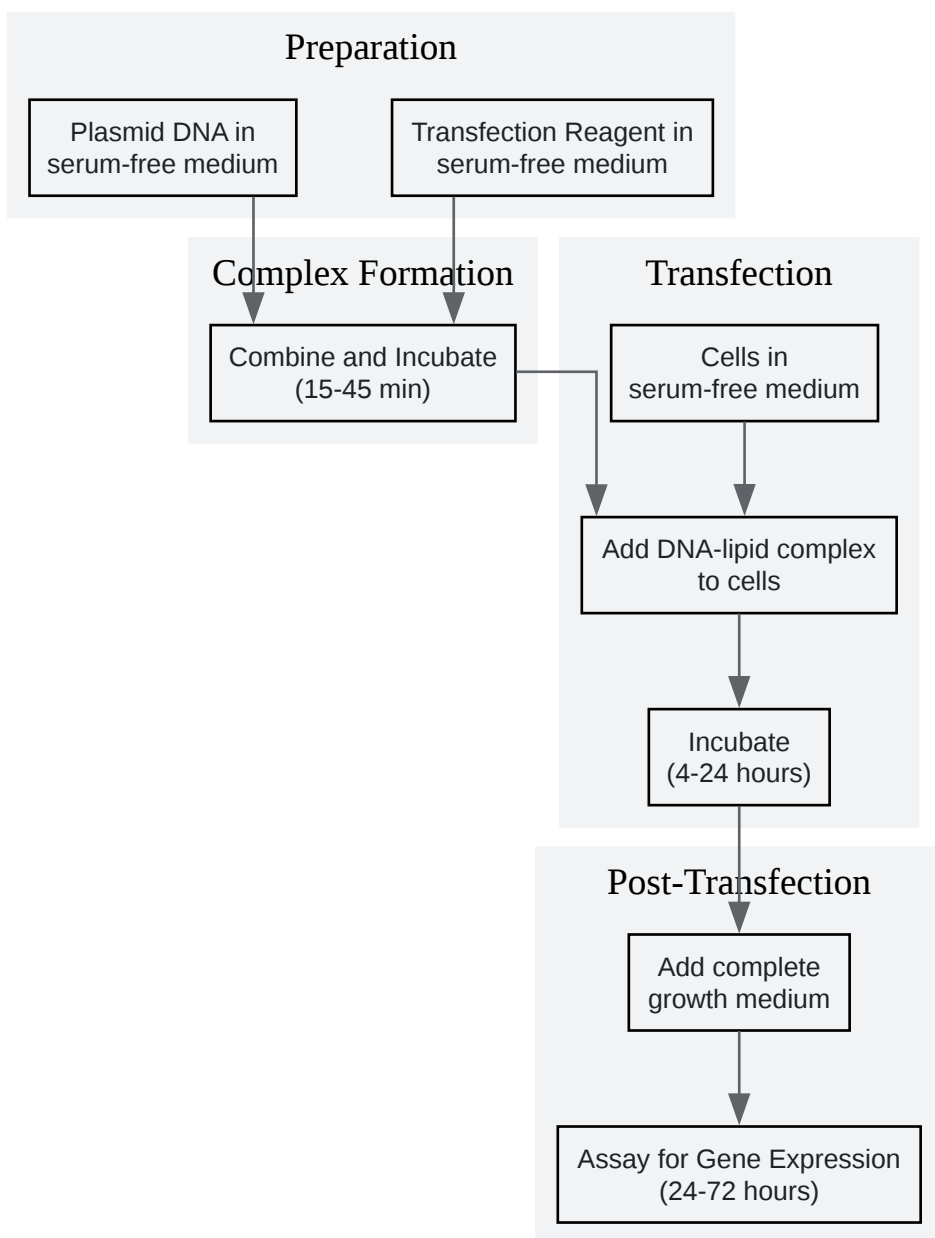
Preparation

Plasmid DNA in serum-free medium

Transfection Reagent in serum-free medium

Complex Formation

Combine and Incubate (15-45 min)

Transfection

Cells in serum-free medium

Add DNA-lipid complex to cells

Incubate (4-24 hours)

Post-Transfection

Add complete growth medium

Assay for Gene Expression (24-72 hours)